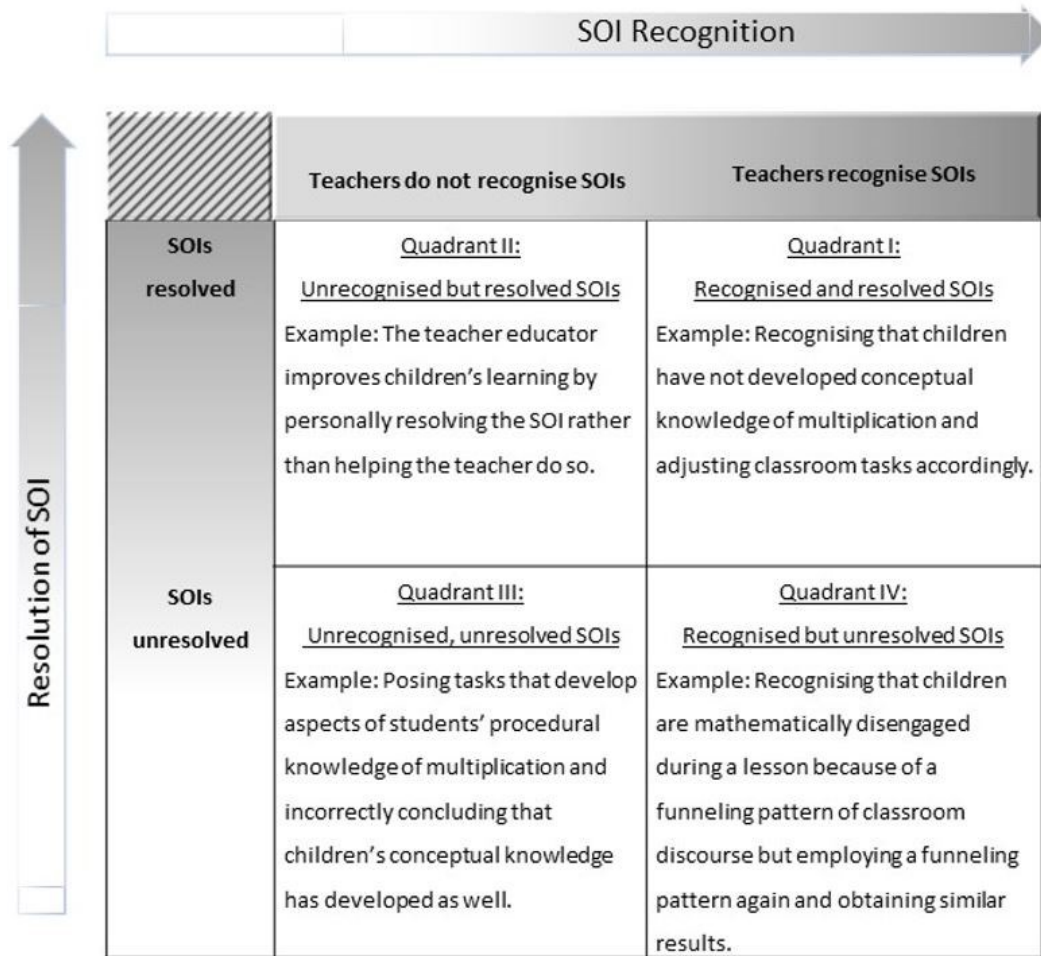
SOI Recognition

Resolution of SOI

| | Teachers do not recognise SOIs | Teachers recognise SOIs |
|---|---|---|
| SOIs resolved | Quadrant II: Unrecognised but resolved SOIs Example: The teacher educator improves children's learning by personally resolving the SOI rather than helping the teacher do so. | Quadrant I: Recognised and resolved SOIs Example: Recognising that children have not developed conceptual knowledge of multiplication and adjusting classroom tasks accordingly. |
| SOIs unresolved | Quadrant III: Unrecognised, unresolved SOIs Example: Posing tasks that develop aspects of students' procedural knowledge of multiplication and incorrectly concluding that children's conceptual knowledge has developed as well. | Quadrant IV: Recognised but unresolved SOIs Example: Recognising that children are mathematically disengaged during a lesson because of a funneling pattern of classroom discourse but employing a funneling pattern again and obtaining similar results. |